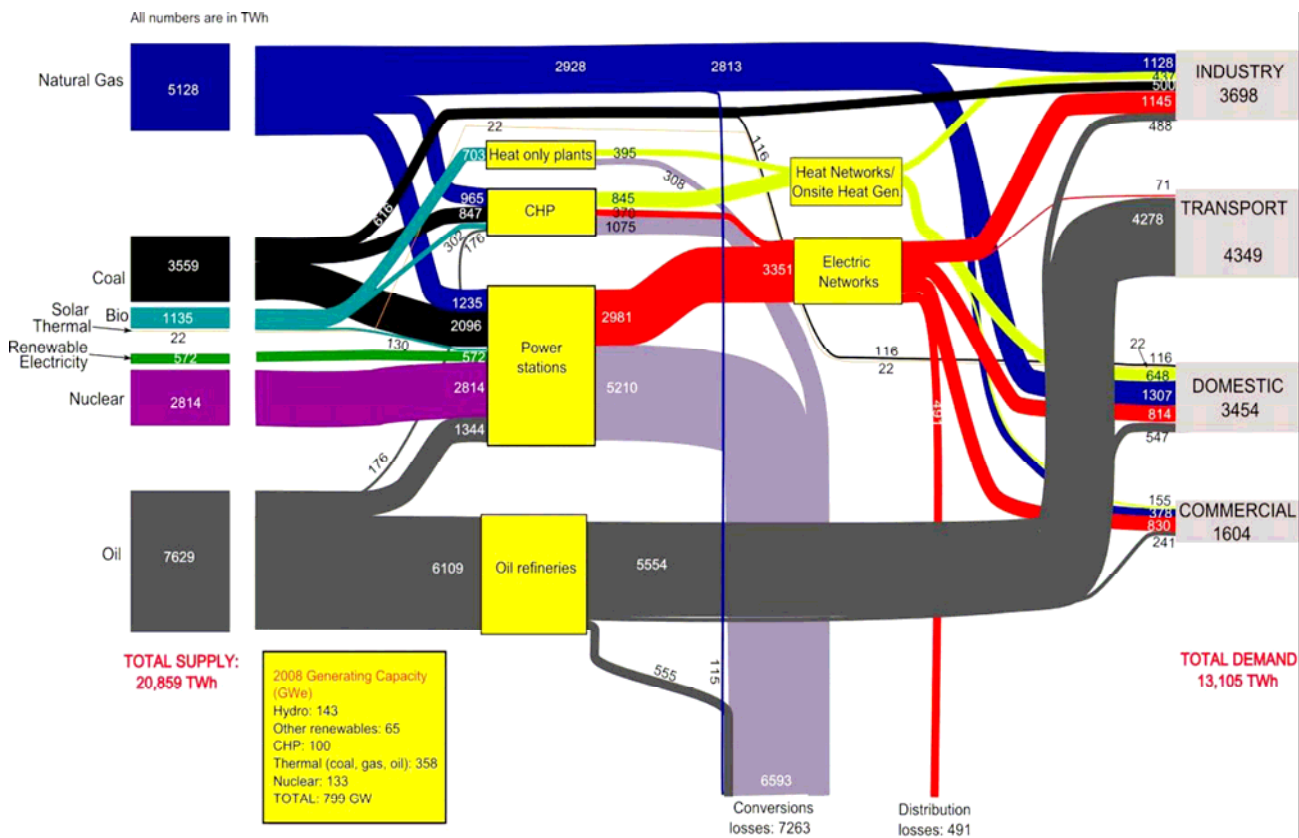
All numbers are in TWh

Natural Gas
5128

Coal
3559

Solar Thermal
Bio
1135
22

Renewable Electricity
572

Nuclear
2814

Oil
7629

2928
2813
22
116
616
703
965
847
302
176
1235
2096
130
572
2814
1344
176
6109

Heat only plants
395
308
CHP
845
370
1075
Power stations
2981
5210
Heat Networks/ Onsite Heat Gen
Electric Networks
3351
116
22
491
Oil refineries
5554
555
115
6593

1128
437
500
1145
488
INDUSTRY
3698

71
4278
TRANSPORT
4349

22
116
648
1307
814
547
DOMESTIC
3454

155
378
830
241
COMMERCIAL
1604

TOTAL SUPPLY:
20,859 TWh

2008 Generating Capacity (GWe)
Hydro: 143
Other renewables: 65
CHP: 100
Thermal (coal, gas, oil): 358
Nuclear: 133
TOTAL: 799 GW

Conversions losses: 7263

Distribution losses: 491

TOTAL DEMAND
13,105 TWh